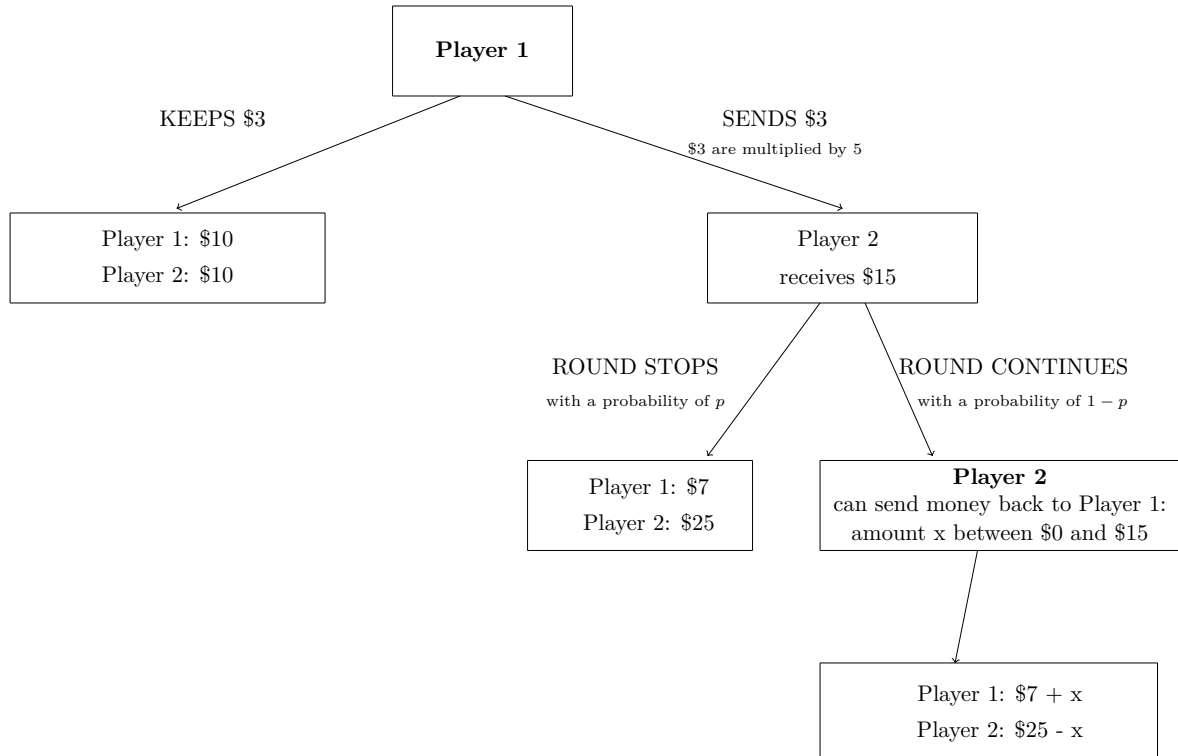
**Player 1**

KEEPS \$3

SENDS \$3

\$3 are multiplied by 5

Player 1: \$10
Player 2: \$10

Player 2
receives \$15

ROUND STOPS
with a probability of $p$

ROUND CONTINUES
with a probability of $1-p$

Player 1: \$7
Player 2: \$25

**Player 2**
can send money back to Player 1:
amount x between \$0 and \$15

Player 1: \$7 + x
Player 2: \$25 - x